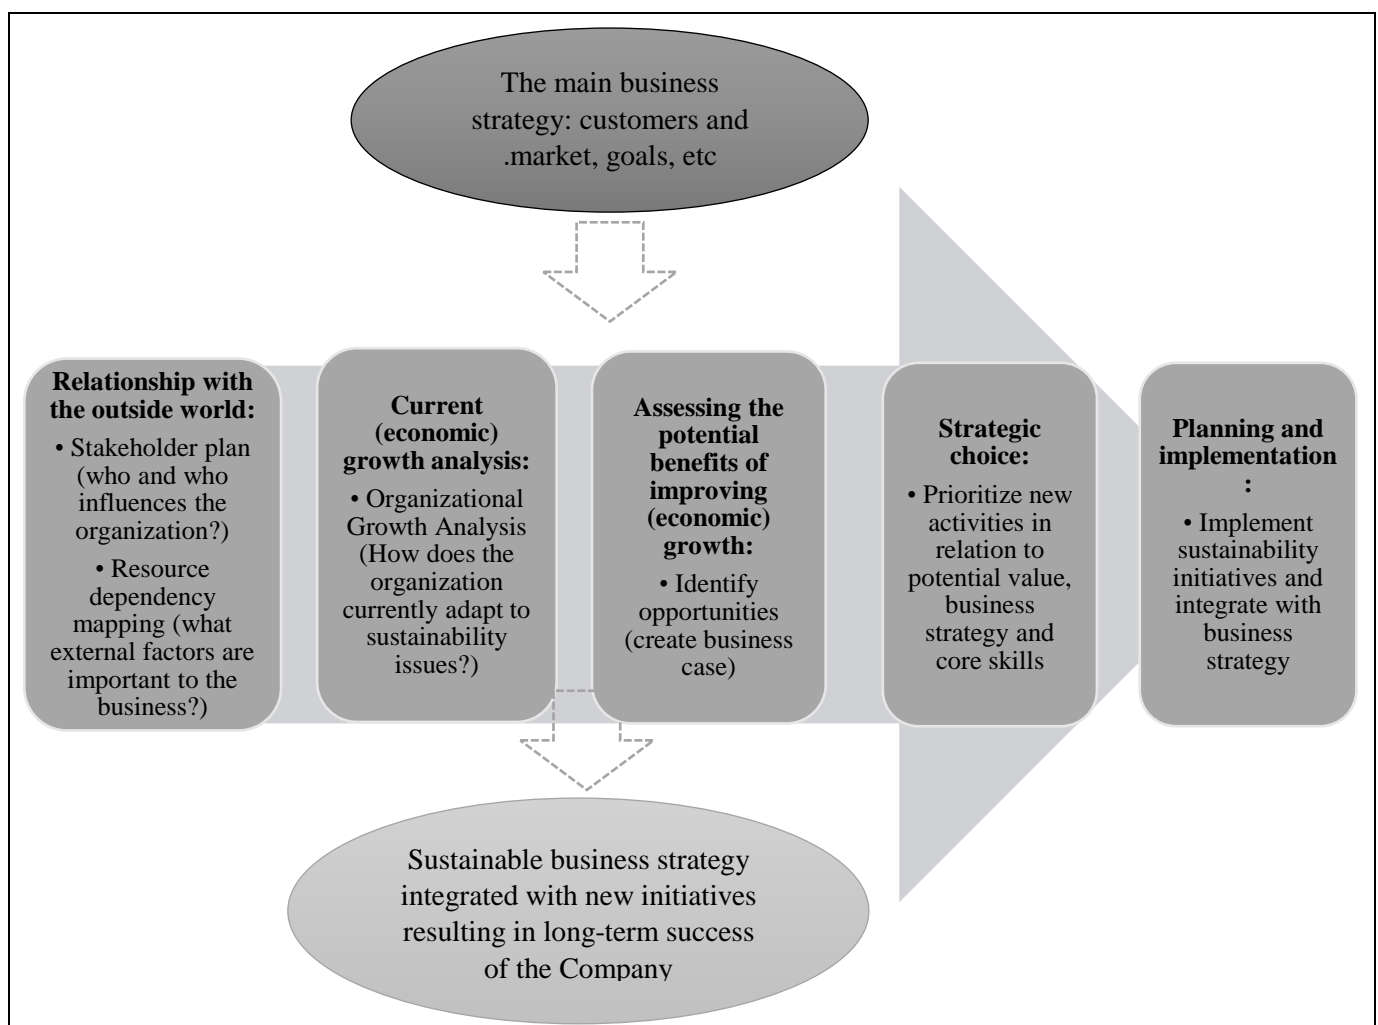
The main business strategy: customers and .market, goals, etc

**Relationship with the outside world:**
• Stakeholder plan (who and who influences the organization?)
• Resource dependency mapping (what external factors are important to the business?)

**Current (economic) growth analysis:**
• Organizational Growth Analysis (How does the organization currently adapt to sustainability issues?)

**Assessing the potential benefits of improving (economic) growth:**
• Identify opportunities (create business case)

**Strategic choice:**
• Prioritize new activities in relation to potential value, business strategy and core skills

**Planning and implementation :**
• Implement sustainability initiatives and integrate with business strategy

Sustainable business strategy integrated with new initiatives resulting in long-term success of the Company